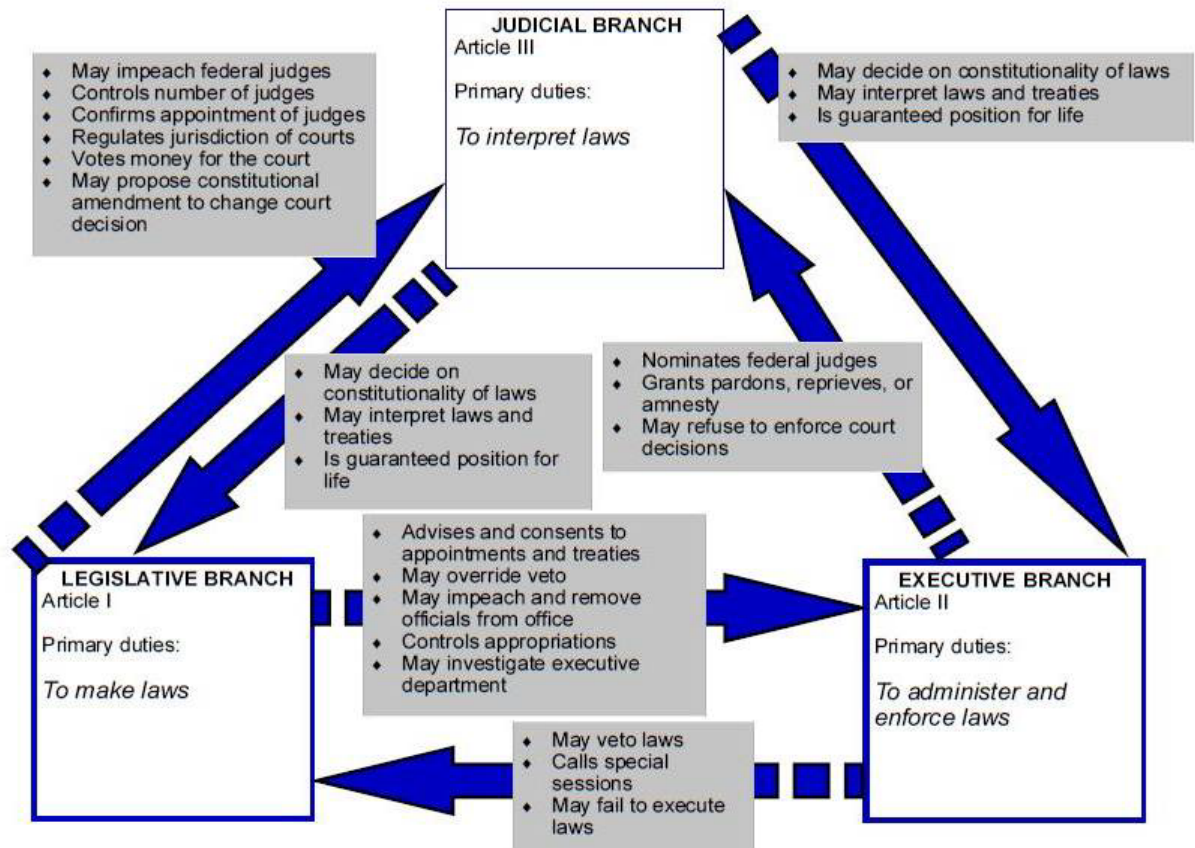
JUDICIAL BRANCH
Article III

Primary duties:

*To interpret laws*

- May impeach federal judges
- Controls number of judges
- Confirms appointment of judges
- Regulates jurisdiction of courts
- Votes money for the court
- May propose constitutional amendment to change court decision

- May decide on constitutionality of laws
- May interpret laws and treaties
- Is guaranteed position for life

- May decide on constitutionality of laws
- May interpret laws and treaties
- Is guaranteed position for life

- Nominates federal judges
- Grants pardons, reprieves, or amnesty
- May refuse to enforce court decisions

LEGISLATIVE BRANCH
Article I

Primary duties:

*To make laws*

- Advises and consents to appointments and treaties
- May override veto
- May impeach and remove officials from office
- Controls appropriations
- May investigate executive department

EXECUTIVE BRANCH
Article II

Primary duties:

*To administer and enforce laws*

- May veto laws
- Calls special sessions
- May fail to execute laws